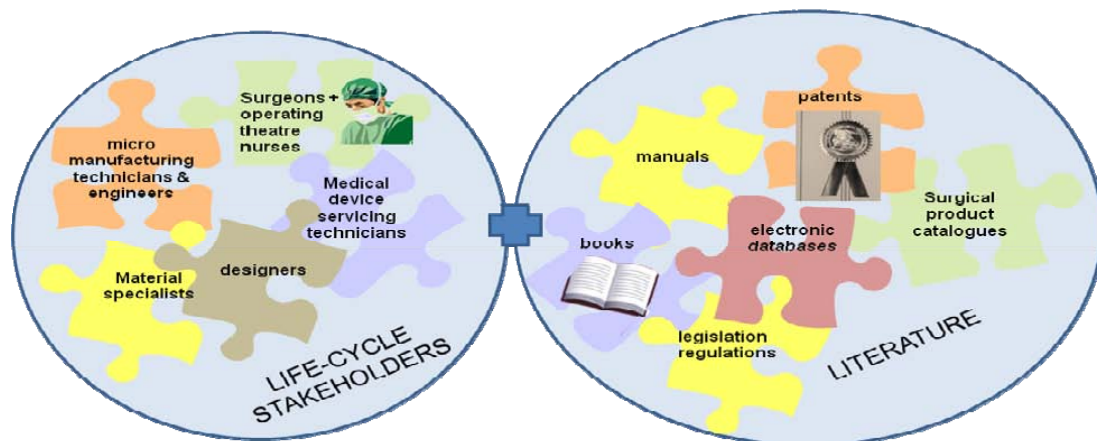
Surgeons + operating theatre nurses

micro manufacturing technicians & engineers

Medical device servicing technicians

designers

Material specialists

LIFE-CYCLE STAKEHOLDERS

patents

manuals

Surgical product catalogues

electronic databases

books

legislation regulations

LITERATURE